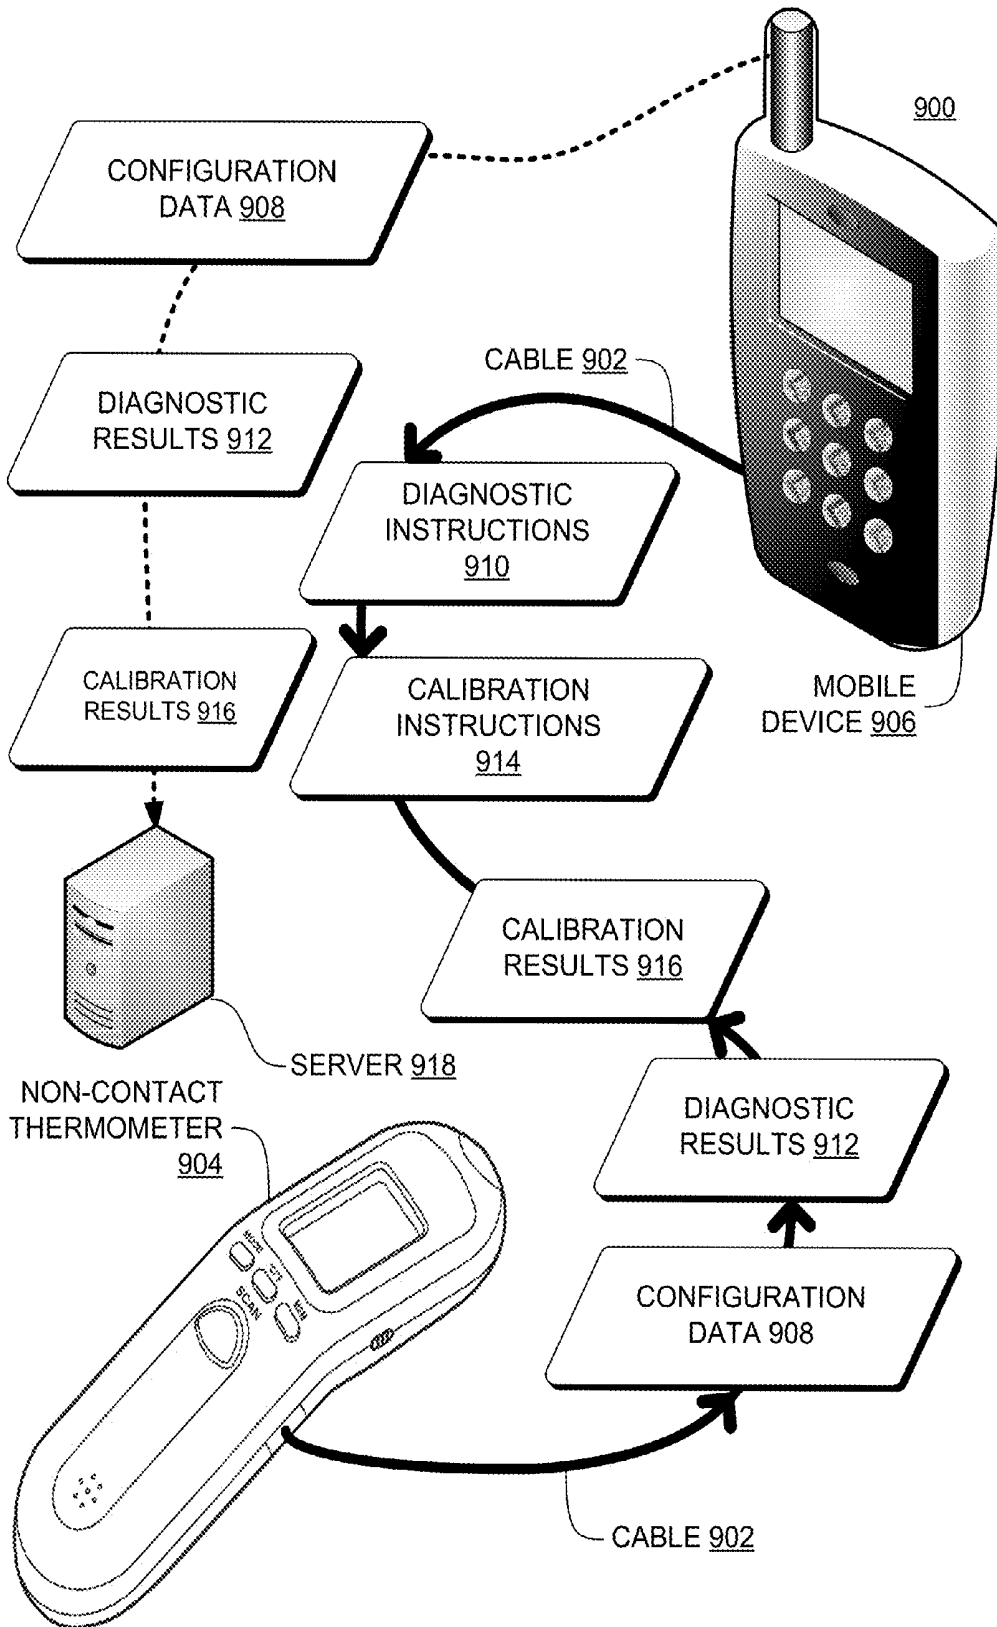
900

CONFIGURATION DATA 908

CABLE 902

DIAGNOSTIC RESULTS 912

DIAGNOSTIC INSTRUCTIONS 910

CALIBRATION RESULTS 916

CALIBRATION INSTRUCTIONS 914

MOBILE DEVICE 906

CALIBRATION RESULTS 916

SERVER 918

NON-CONTACT THERMOMETER 904

DIAGNOSTIC RESULTS 912

MODE

SCAN

CONFIGURATION DATA 908

CABLE 902